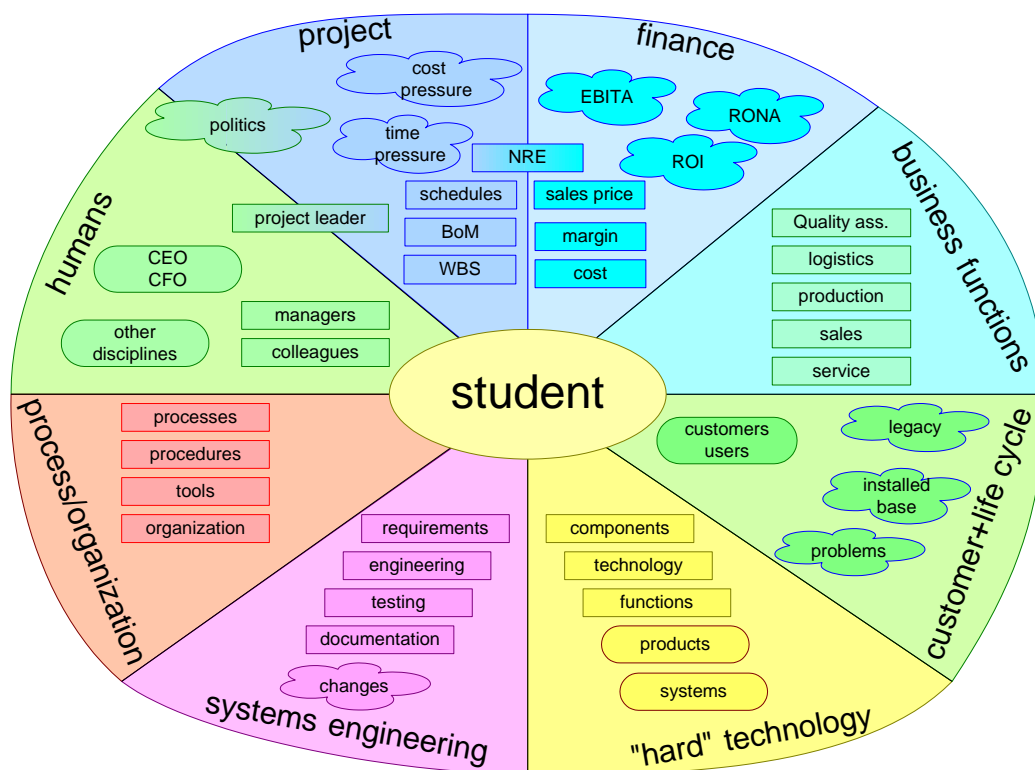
project

cost pressure

time pressure

NRE

schedules

BoM

WBS

finance

EBITA

RONA

ROI

sales price

margin

cost

business functions

Quality ass.

logistics

production

sales

service

humans

politics

project leader

CEO
CFO

managers

colleagues

other disciplines

student

process/organization

processes

procedures

tools

organization

customer+life cycle

customers users

legacy

installed base

problems

systems engineering

requirements

engineering

testing

documentation

changes

"hard" technology

components

technology

functions

products

systems